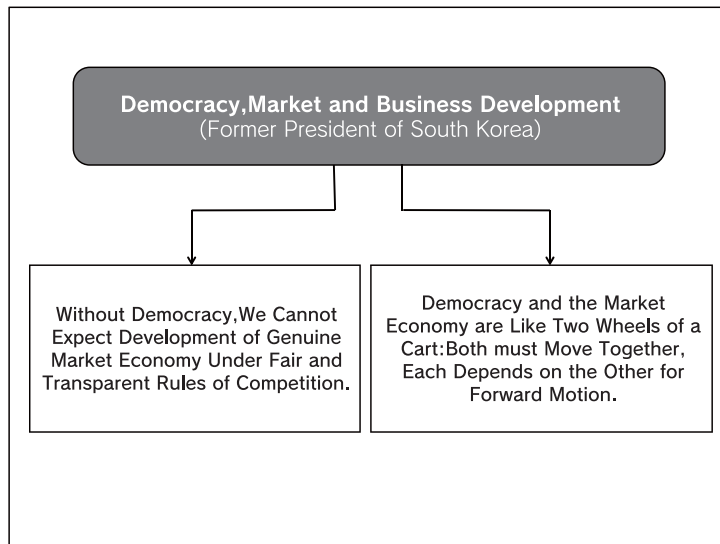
Democracy,Market and Business Development
(Former President of South Korea)

Without Democracy,We Cannot Expect Development of Genuine Market Economy Under Fair and Transparent Rules of Competition.

Democracy and the Market Economy are Like Two Wheels of a Cart:Both must Move Together, Each Depends on the Other for Forward Motion.